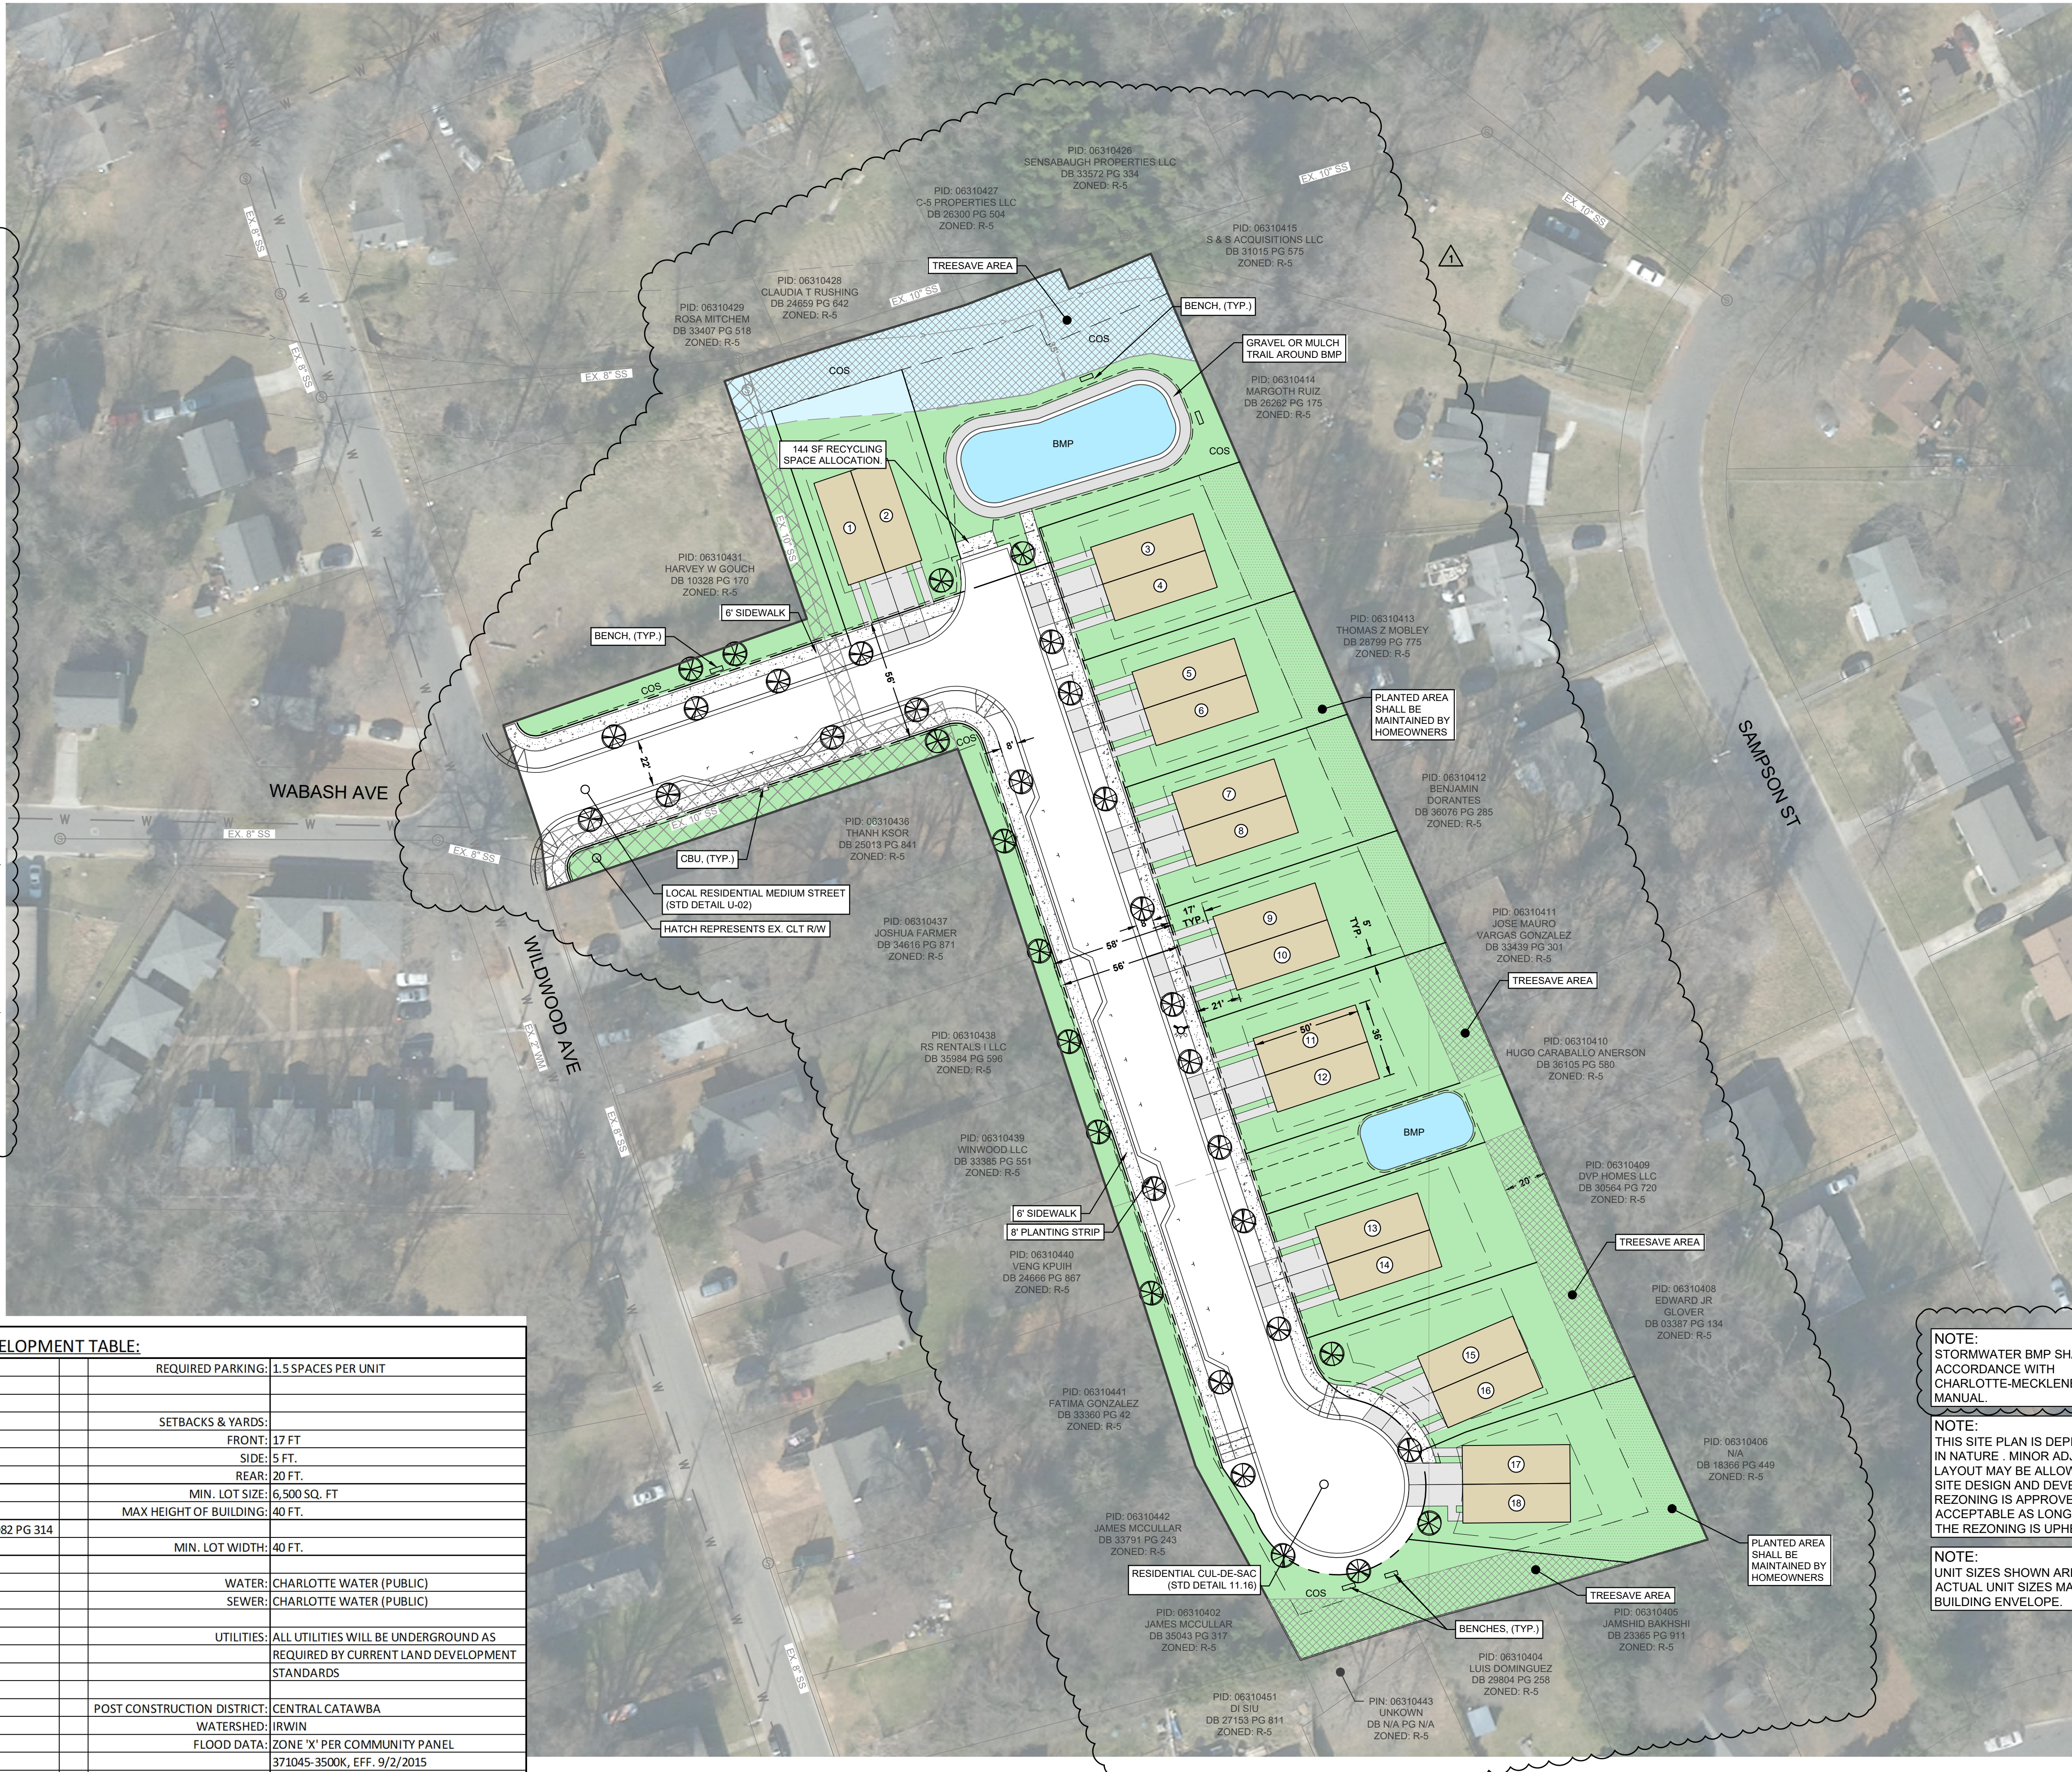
PID: 06310426
SENSABAUGH PROPERTIES LLC
DB 33572 PG 334
ZONED: R-5

PID: 06310427
C-5 PROPERTIES LLC
DB 26300 PG 504
ZONED: R-5

PID: 06310415
S & S ACQUISITIONS LLC
DB 31015 PG 575
ZONED: R-5

PID: 06310428
CLAUDIA T RUSHING
DB 24659 PG 642
ZONED: R-5

PID: 06310429
ROSA MITCHEM
DB 33407 PG 518
ZONED: R-5

TREESAVE AREA

BENCH, (TYP.)

GRAVEL OR MULCH TRAIL AROUND BMP

COS

COS

BMP

COS

PID: 06310414
MARGOTH RUIZ
DB 26262 PG 175
ZONED: R-5

144 SF RECYCLING SPACE ALLOCATION.

1 2 3 4 5 6 7 8 9 10 11 12 13 14 15 16 17 18

PID: 06310431
HARVEY W GOUCH
DB 10328 PG 170
ZONED: R-5

6' SIDEWALK

BENCH, (TYP.)

COS

COS

PID: 06310413
THOMAS Z MOBLEY
DB 28799 PG 775
ZONED: R-5

PLANTED AREA SHALL BE MAINTAINED BY HOMEOWNERS

PID: 06310412
BENJAMIN DORANTES
DB 36076 PG 285
ZONED: R-5

WABASH AVE

EX. 8" SS

PID: 06310436
THANH KSOR
DB 25013 PG 841
ZONED: R-5

CBU, (TYP.)

LOCAL RESIDENTIAL MEDIUM STREET (STD DETAIL U-02)

HATCH REPRESENTS EX. CLT R/W

PID: 06310437
JOSHUA FARMER
DB 34616 PG 871
ZONED: R-5

WILDWOOD AVE

SAMPSON ST

PID: 06310411
JOSE MAURO VARGAS GONZALEZ
DB 33439 PG 301
ZONED: R-5

TREESAVE AREA

PID: 06310410
HUGO CARABALLO ANDERSON
DB 36105 PG 580
ZONED: R-5

PID: 06310438
RS RENTALS I LLC
DB 35984 PG 596
ZONED: R-5

BMP

PID: 06310439
WINWOOD LLC
DB 33385 PG 551
ZONED: R-5

PID: 06310409
DVP HOMES LLC
DB 30564 PG 720
ZONED: R-5

6' SIDEWALK
8' PLANTING STRIP

PID: 06310440
VENG KPUIH
DB 24666 PG 867
ZONED: R-5

TREESAVE AREA

PID: 06310408
EDWARD JR GLOVER
DB 03387 PG 134
ZONED: R-5

ELOPMENT TABLE:

| | |
|---|---|
| REQUIRED PARKING: | 1.5 SPACES PER UNIT |
| SETBACKS & YARDS: | |
| FRONT: | 17 FT |
| SIDE: | 5 FT. |
| REAR: | 20 FT. |
| MIN. LOT SIZE: | 6,500 SQ. FT |
| MAX HEIGHT OF BUILDING: | 40 FT. |
| 82 PG 314 | |
| MIN. LOT WIDTH: | 40 FT. |
| WATER: | CHARLOTTE WATER (PUBLIC) |
| SEWER: | CHARLOTTE WATER (PUBLIC) |
| UTILITIES: | ALL UTILITIES WILL BE UNDERGROUND AS REQUIRED BY CURRENT LAND DEVELOPMENT STANDARDS |
| POST CONSTRUCTION DISTRICT: | CENTRAL CATAWBA |
| WATERSHED: | IRWIN |
| FLOOD DATA: | ZONE 'X' PER COMMUNITY PANEL 371045-3500K, EFF. 9/2/2015 |

PID: 06310441
FATIMA GONZALEZ
DB 33360 PG 42
ZONED: R-5

PID: 06310406
N/A
DB 18366 PG 449
ZONED: R-5

PID: 06310442
JAMES MCCULLAR
DB 33791 PG 243
ZONED: R-5

RESIDENTIAL CUL-DE-SAC (STD DETAIL 11.16)

PLANTED AREA SHALL BE MAINTAINED BY HOMEOWNERS

TREESAVE AREA

PID: 06310402
JAMES MCCULLAR
DB 35043 PG 317
ZONED: R-5

BENCHES, (TYP.)

PID: 06310405
JAMSHID BAKHSHI
DB 23365 PG 911
ZONED: R-5

PID: 06310404
LUIS DOMINGUEZ
DB 29804 PG 258
ZONED: R-5

PID: 06310451
DI SIU
DB 27153 PG 811
ZONED: R-5

PIN: 06310443
UNKOWN
DB N/A PG N/A
ZONED: R-5

NOTE:
STORMWATER BMP SH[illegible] ACCORDANCE WITH CHARLOTTE-MECKLENI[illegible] MANUAL.

NOTE:
THIS SITE PLAN IS DEP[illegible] IN NATURE . MINOR AD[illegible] LAYOUT MAY BE ALLOW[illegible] SITE DESIGN AND DEVE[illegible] REZONING IS APPROVE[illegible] ACCEPTABLE AS LONG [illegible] THE REZONING IS UPH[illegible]

NOTE:
UNIT SIZES SHOWN AR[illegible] ACTUAL UNIT SIZES MA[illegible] BUILDING ENVELOPE.

EX. 8" SS
EX. 10" SS
EX. 8" SS
56'
22'
8'
17' TYP.
5' TYP.
58'
56'
21'
50'
36'
20'
W